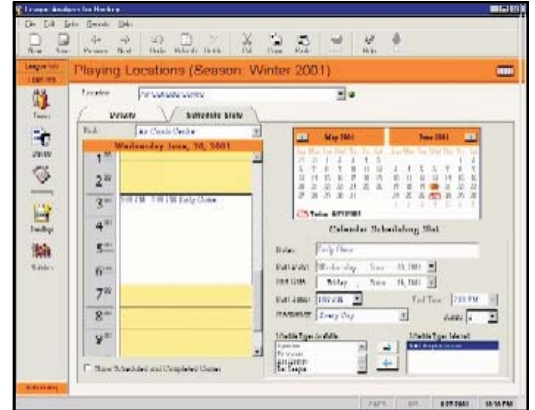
League Analysis for Hockey
File Edit Tools Records Help
New Save Previous Next Undo Refresh Delete Cut Copy Paste Help

Playing Locations (Season: Winter 2001)

Location
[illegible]
Details
Schedule Slots
Rink
Wednesday June, 20, 2001
1
2
3 7:00 PM - 7:00 PM Early Close
4
5
6
7
8
9
Show Scheduled and Completed Games

May 2001
June 2001
Today: 6/19/2001
Calendar Scheduling Slot
Notes: Early Close
Start Date: Wednesday, June 20, 2001
End Date: Friday, June 29, 2001
Start Time: 7:00 PM
End Time: 7:00 PM
Frequency: Every Day
Available Types
Selected Types

Teams
Leagues
Standings
Statistics

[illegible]
CAPS NUM 6/19/2001 10:10 PM